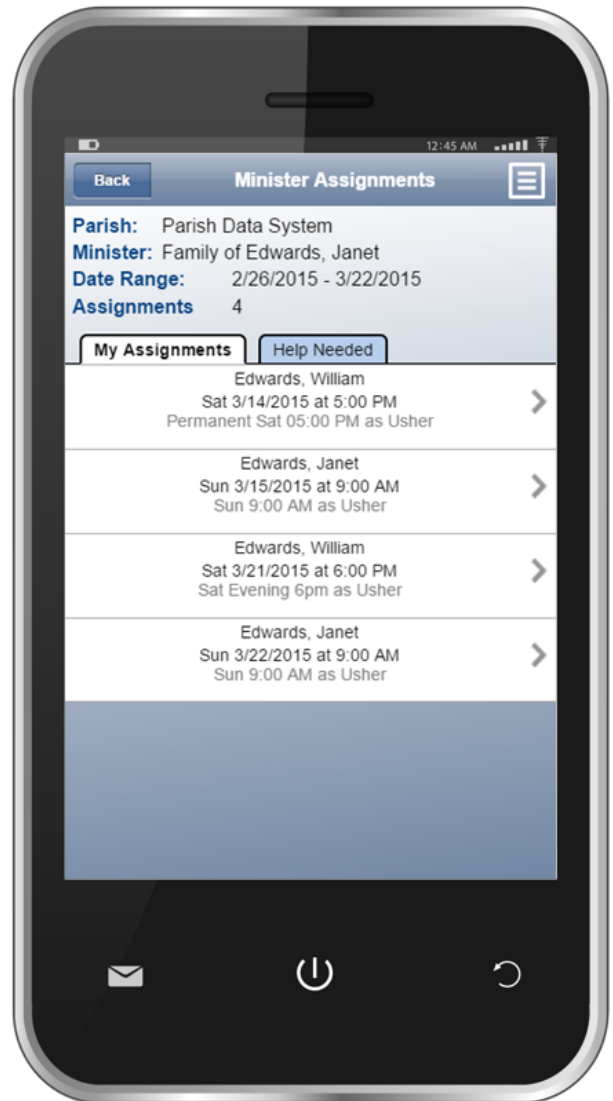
12:45 AM

Back Minister Assignments

Parish: Parish Data System
Minister: Family of Edwards, Janet
Date Range: 2/26/2015 - 3/22/2015
Assignments 4

My Assignments Help Needed

Edwards, William
Sat 3/14/2015 at 5:00 PM
Permanent Sat 05:00 PM as Usher

Edwards, Janet
Sun 3/15/2015 at 9:00 AM
Sun 9:00 AM as Usher

Edwards, William
Sat 3/21/2015 at 6:00 PM
Sat Evening 6pm as Usher

Edwards, Janet
Sun 3/22/2015 at 9:00 AM
Sun 9:00 AM as Usher